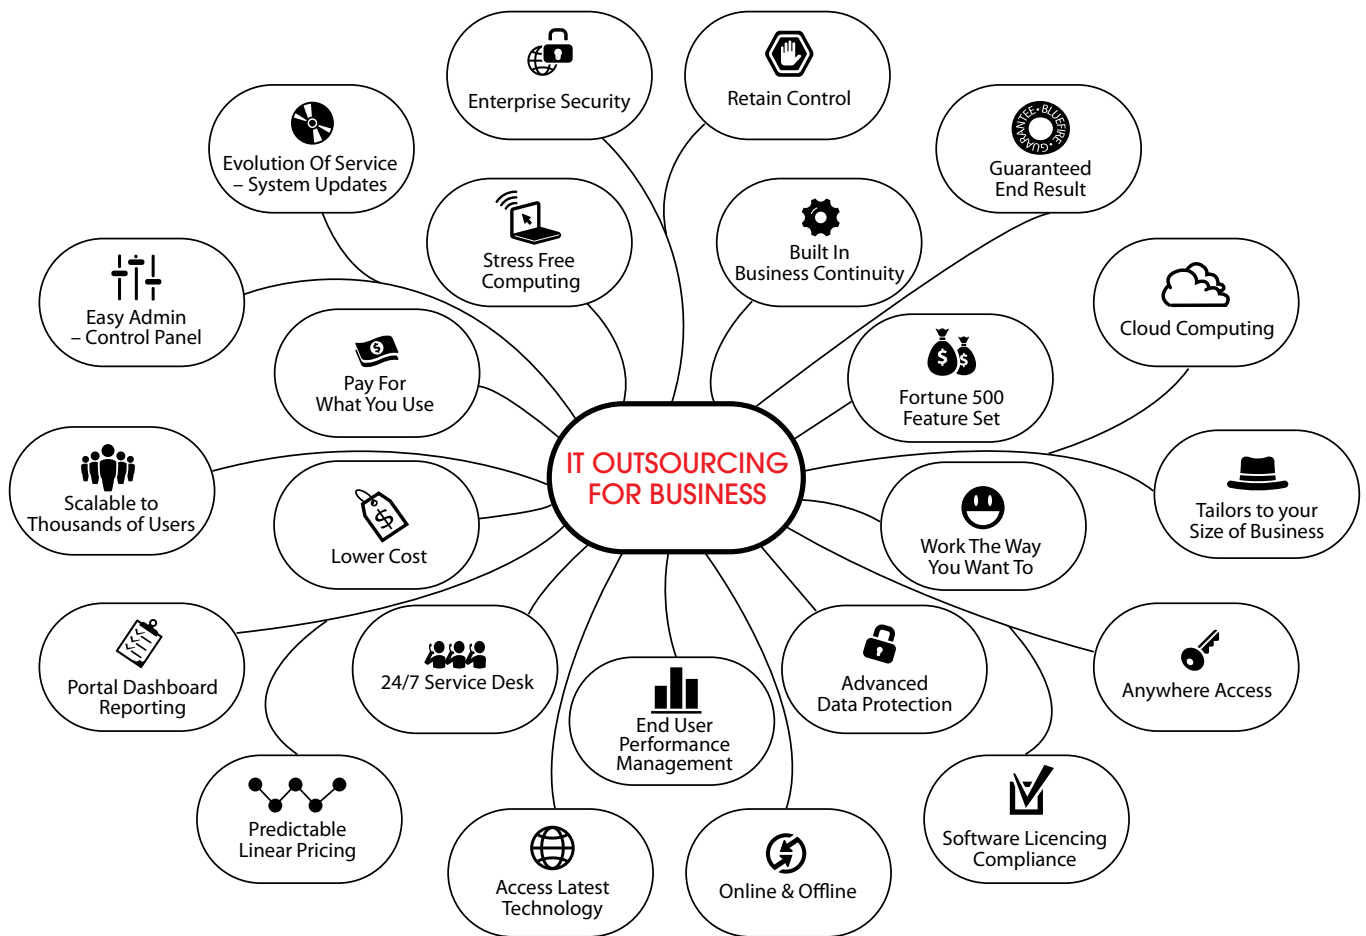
IT OUTSOURCING FOR BUSINESS

Enterprise Security

Retain Control

Evolution Of Service – System Updates

GUARANTEE • BLUEFIRE • GUAR

Guaranteed End Result

Stress Free Computing

Built In Business Continuity

Easy Admin – Control Panel

Cloud Computing

Pay For What You Use

Fortune 500 Feature Set

Scalable to Thousands of Users

Lower Cost

Tailors to your Size of Business

Work The Way You Want To

Portal Dashboard Reporting

24/7 Service Desk

Advanced Data Protection

Anywhere Access

End User Performance Management

Predictable Linear Pricing

Software Licencing Compliance

Access Latest Technology

Online & Offline